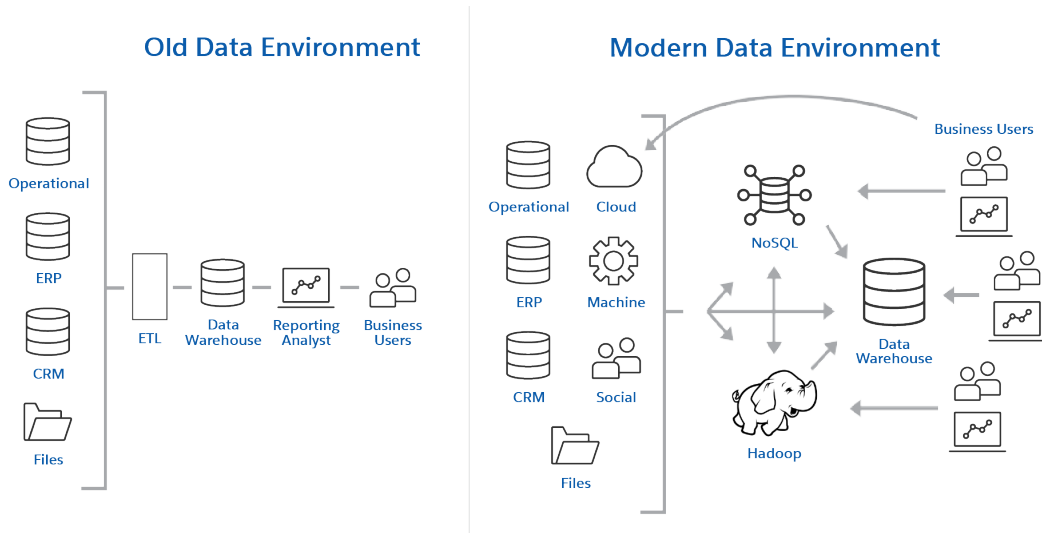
Old Data Environment

Operational

ERP

CRM

Files

ETL

Data Warehouse

Reporting Analyst

Business Users

Modern Data Environment

Business Users

Operational

Cloud

NoSQL

ERP

Machine

Data Warehouse

CRM

Social

Hadoop

Files